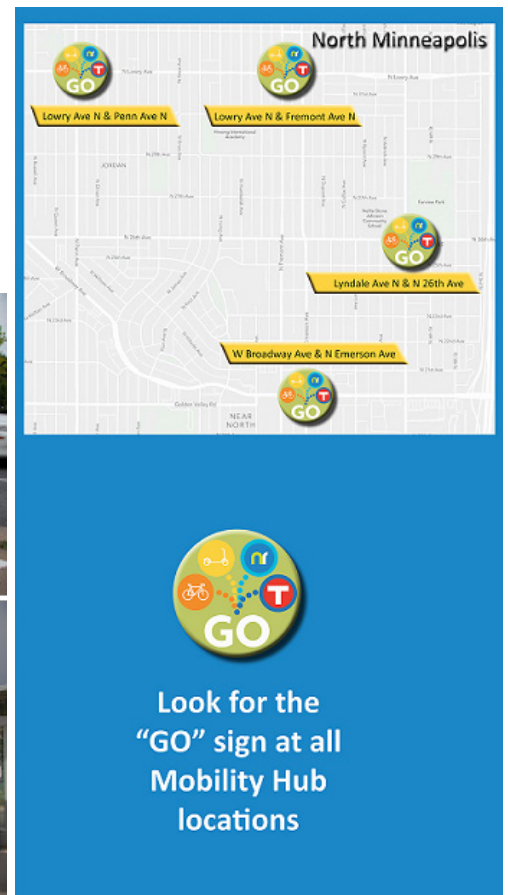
North Minneapolis

GO

Lowry Ave N & Penn Ave N

GO

Lowry Ave N & Fremont Ave N

GO

Lyndale Ave N & N 26th Ave

W Broadway Ave & N Emerson Ave

GO

NEAR NORTH

GO

Look for the "GO" sign at all Mobility Hub locations